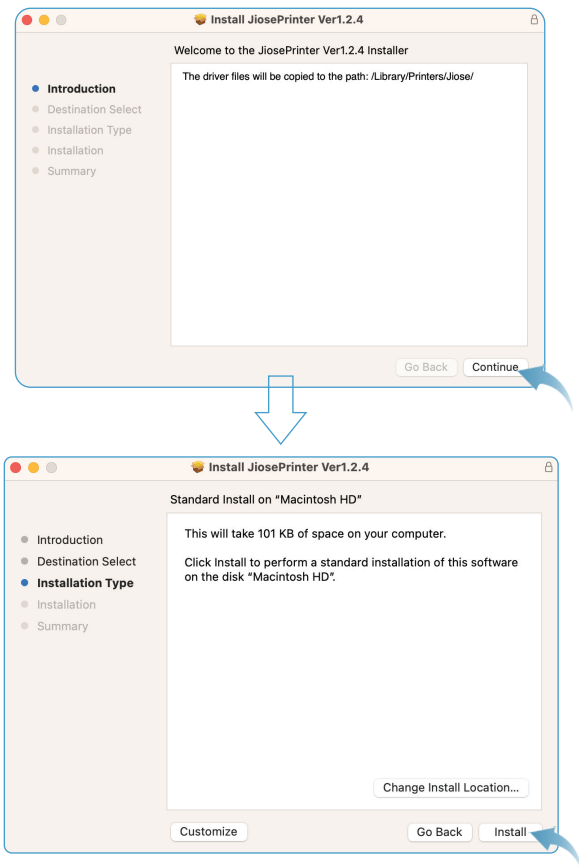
Install JiosePrinter Ver1.2.4

Welcome to the JiosePrinter Ver1.2.4 Installer

Introduction
Destination Select
Installation Type
Installation
Summary

The driver files will be copied to the path: /Library/Printers/Jiose/

Go Back
Continue

Install JiosePrinter Ver1.2.4

Standard Install on "Macintosh HD"

Introduction
Destination Select
Installation Type
Installation
Summary

This will take 101 KB of space on your computer.

Click Install to perform a standard installation of this software on the disk "Macintosh HD".

Change Install Location...

Customize
Go Back
Install